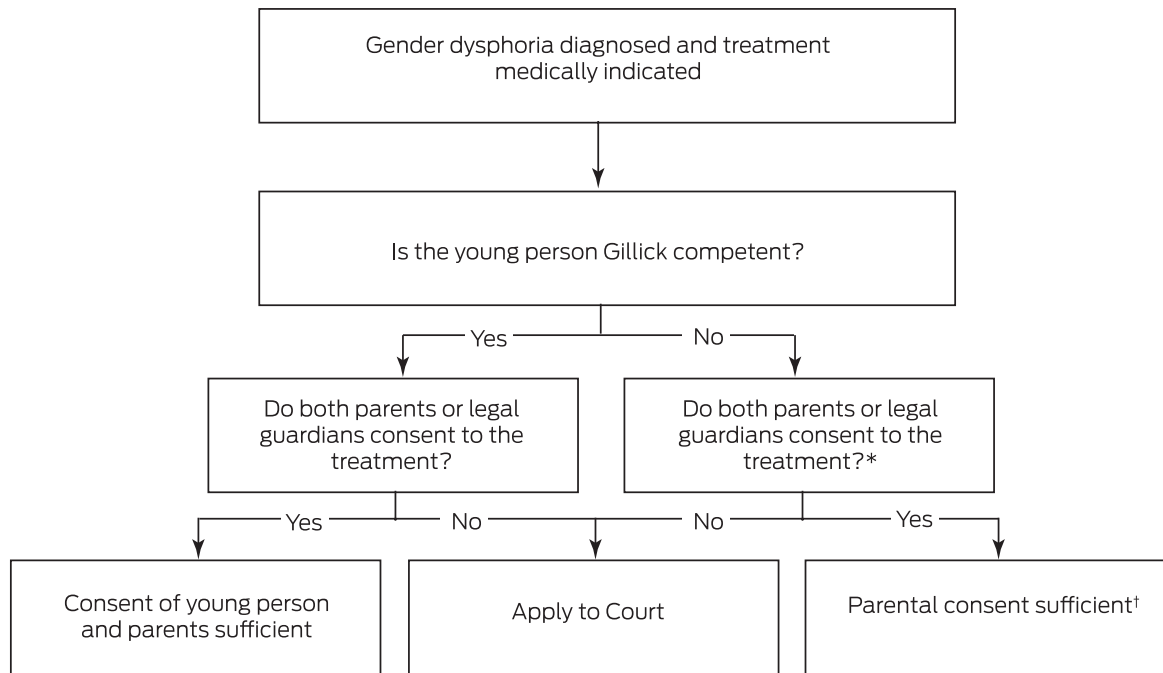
Gender dysphoria diagnosed and treatment medically indicated

Is the young person Gillick competent?

Yes

No

Do both parents or legal guardians consent to the treatment?

Do both parents or legal guardians consent to the treatment?*

Yes

No

No

Yes

Consent of young person and parents sufficient

Apply to Court

Parental consent sufficient†